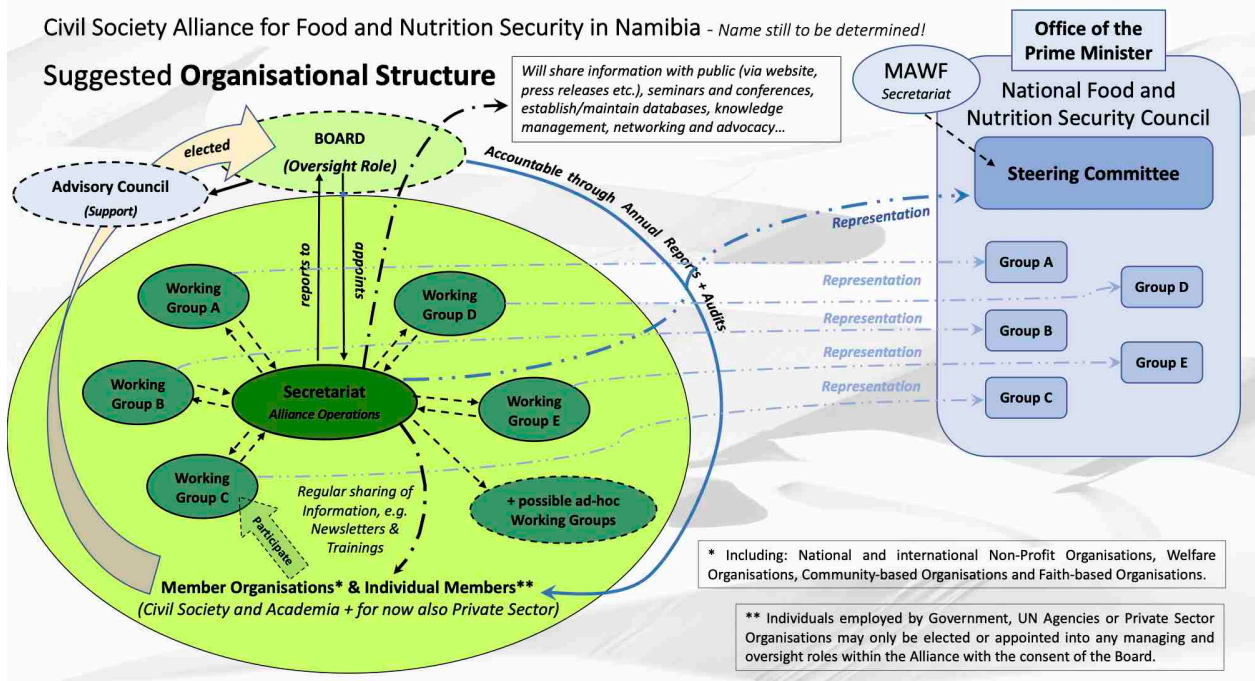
Civil Society Alliance for Food and Nutrition Security in Namibia - Name still to be determined!

Suggested Organisational Structure

Will share information with public (via website, press releases etc.), seminars and conferences, establish/maintain databases, knowledge management, networking and advocacy…

Office of the Prime Minister

MAWF Secretariat

National Food and Nutrition Security Council

Steering Committee

elected

BOARD (Oversight Role)

Advisory Council (Support)

Accountable through Annual Reports + Audits

Representation

reports to

appoints

Working Group A

Working Group D

Working Group B

Secretariat Alliance Operations

Working Group E

Working Group C

Participate

Regular sharing of Information, e.g. Newsletters & Trainings

+ possible ad-hoc Working Groups

Group A

Representation

Group D

Representation

Group B

Representation

Group E

Representation

Group C

Member Organisations* & Individual Members**
(Civil Society and Academia + for now also Private Sector)

* Including: National and international Non-Profit Organisations, Welfare Organisations, Community-based Organisations and Faith-based Organisations.

** Individuals employed by Government, UN Agencies or Private Sector Organisations may only be elected or appointed into any managing and oversight roles within the Alliance with the consent of the Board.